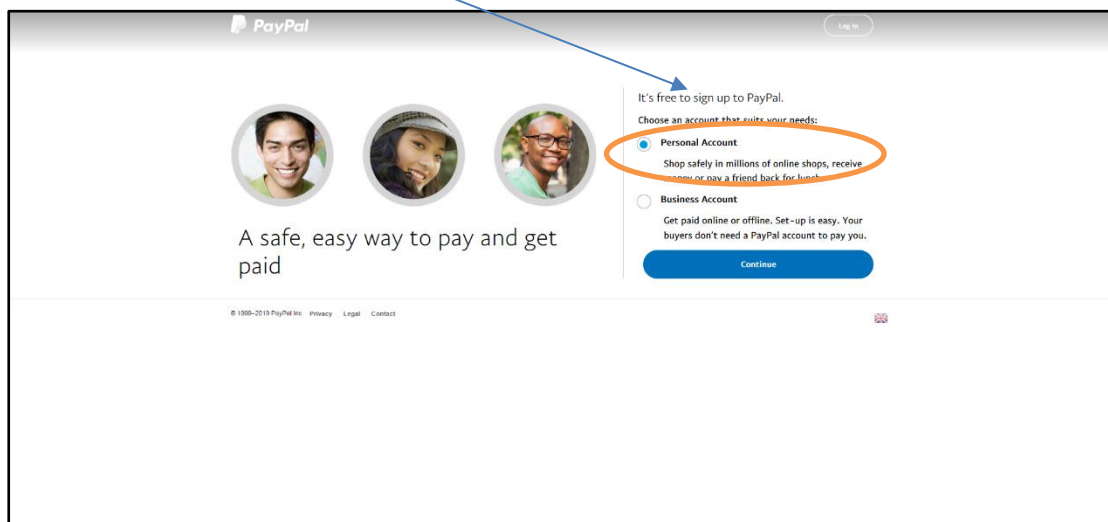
PayPal

Log In

A safe, easy way to pay and get paid

It's free to sign up to PayPal.

Choose an account that suits your needs:

Personal Account

Shop safely in millions of online shops, receive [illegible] or pay a friend back for lunch.

Business Account

Get paid online or offline. Set-up is easy. Your buyers don't need a PayPal account to pay you.

Continue

© 1999–2019 PayPal Inc. Privacy Legal Contact